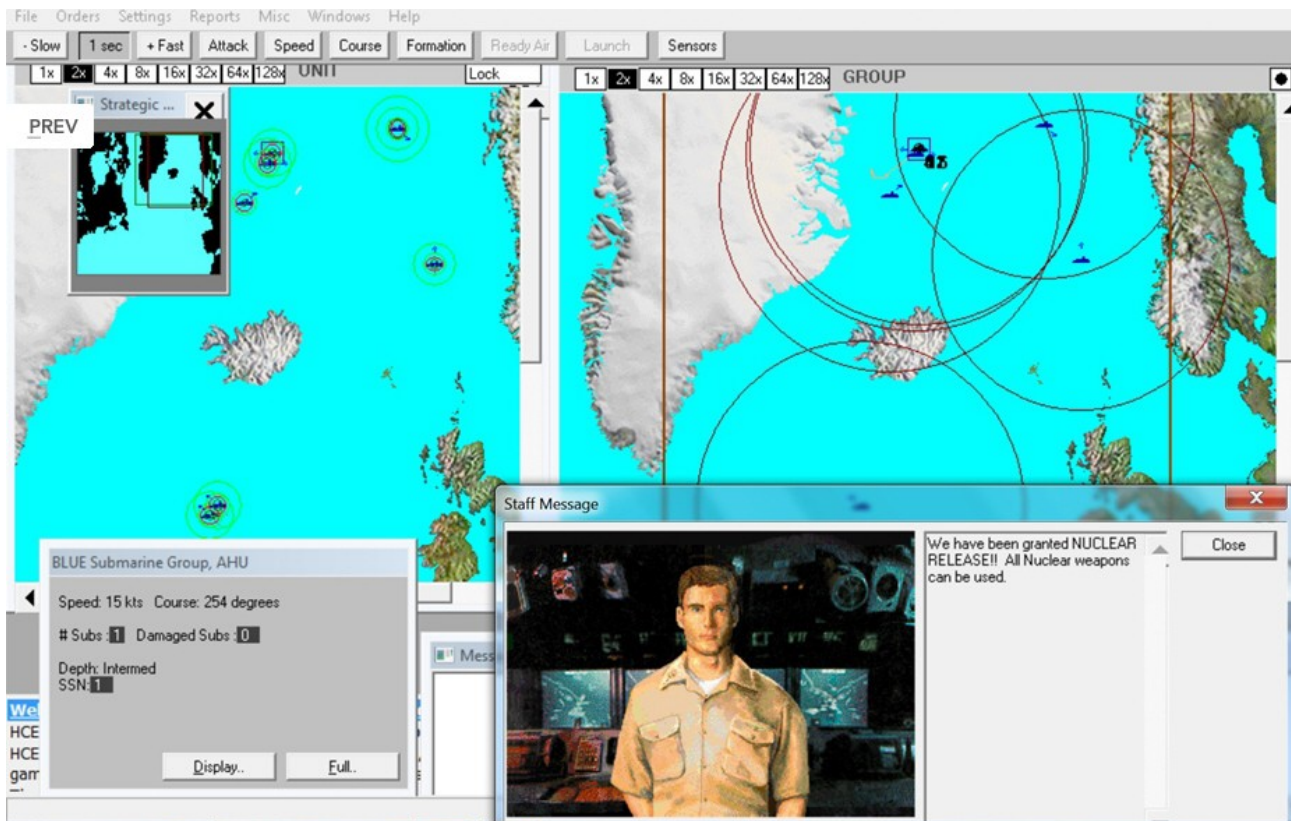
File Orders Settings Reports Misc Windows Help

- Slow 1 sec + Fast Attack Speed Course Formation Ready Air Launch Sensors

1x 2x 4x 8x 16x 32x 64x 128x UNIT Lock

1x 2x 4x 8x 16x 32x 64x 128x GROUP

Strategic ...

PREV

BLUE Submarine Group, AHU

Speed: 15 kts Course: 254 degrees

# Subs : 1 Damaged Subs : 0

Depth: Intermed
SSN: 1

Display.. Full..

Mess

Wel
HCE
HCE
gam

Staff Message

We have been granted NUCLEAR RELEASE!! All Nuclear weapons can be used.

Close